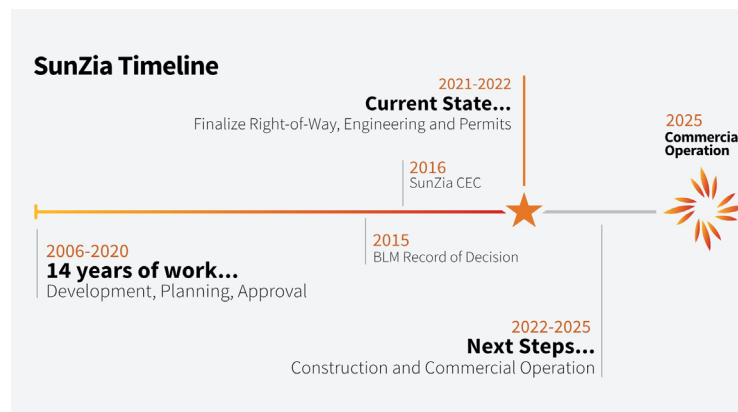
SunZia Timeline

2021-2022
Current State...
Finalize Right-of-Way, Engineering and Permits

2025
Commercia
Operation

2016
SunZia CEC

2006-2020
14 years of work...
Development, Planning, Approval

2015
BLM Record of Decision

2022-2025
Next Steps...
Construction and Commercial Operation